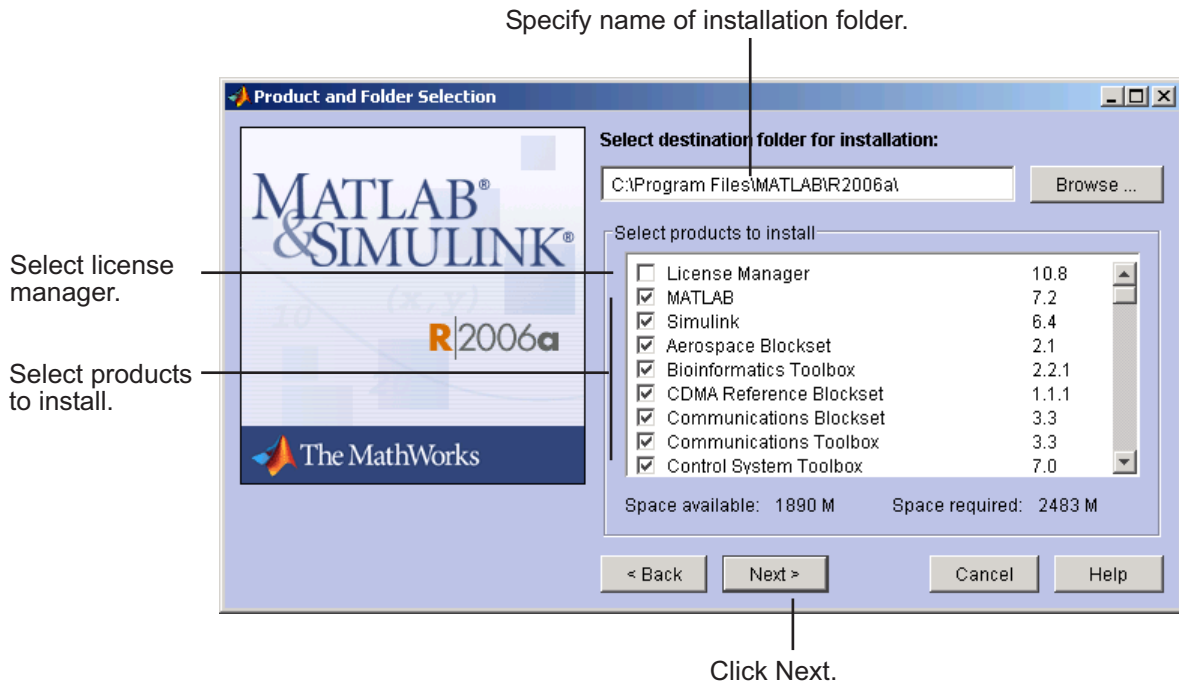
Specify name of installation folder.

Product and Folder Selection

MATLAB®
&SIMULINK®

10 (x, y)

R2006a

The MathWorks

Select destination folder for installation:

C:\Program Files\MATLAB\R2006a\

Browse ...

Select products to install

| | | |
|---|---|---|
| ☐ | License Manager | 10.8 |
| ☑ | MATLAB | 7.2 |
| ☑ | Simulink | 6.4 |
| ☑ | Aerospace Blockset | 2.1 |
| ☑ | Bioinformatics Toolbox | 2.2.1 |
| ☑ | CDMA Reference Blockset | 1.1.1 |
| ☑ | Communications Blockset | 3.3 |
| ☑ | Communications Toolbox | 3.3 |
| ☑ | Control System Toolbox | 7.0 |

Space available: 1890 M

Space required: 2483 M

< Back

Next >

Cancel

Help

Select license manager.

Select products to install.

Click Next.